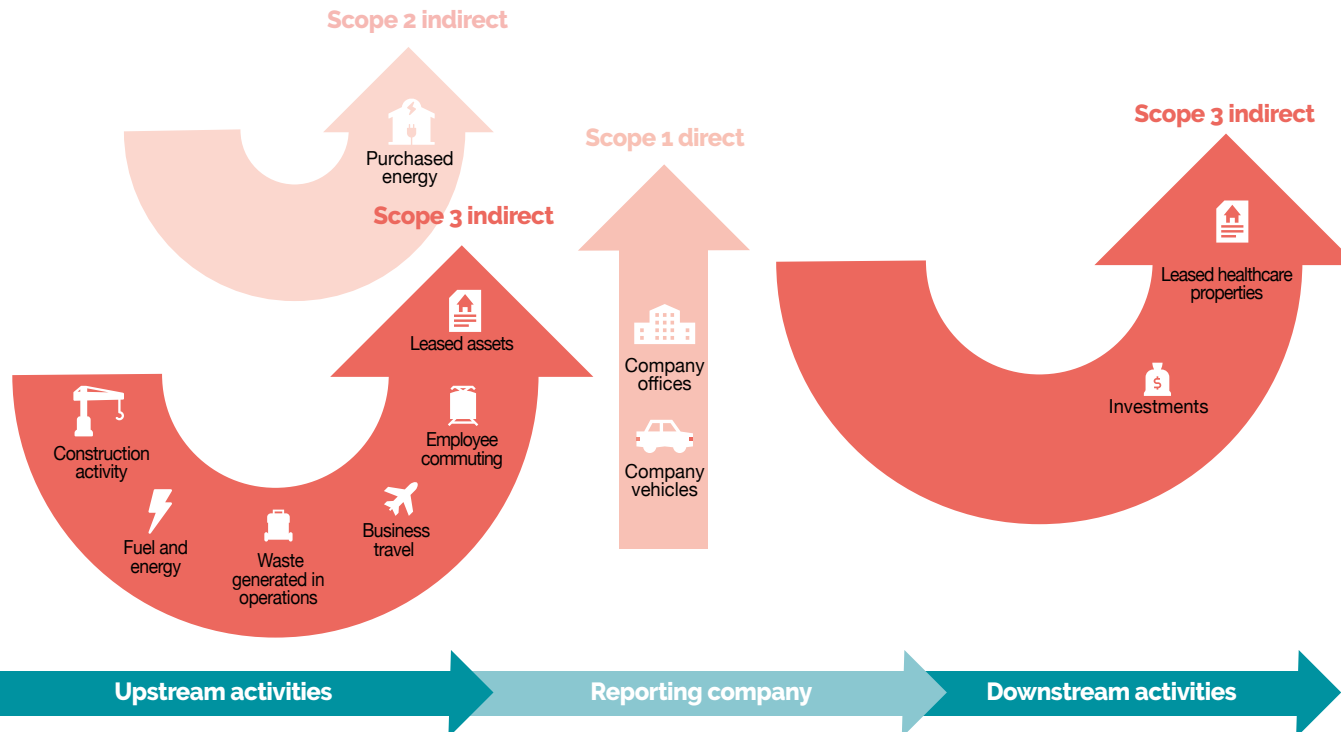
Scope 2 indirect

Purchased energy

Scope 3 indirect

Leased assets

Employee commuting

Construction activity

Fuel and energy

Waste generated in operations

Business travel

Scope 1 direct

Company offices

Company vehicles

Scope 3 indirect

Leased healthcare properties

Investments

Upstream activities

Reporting company

Downstream activities